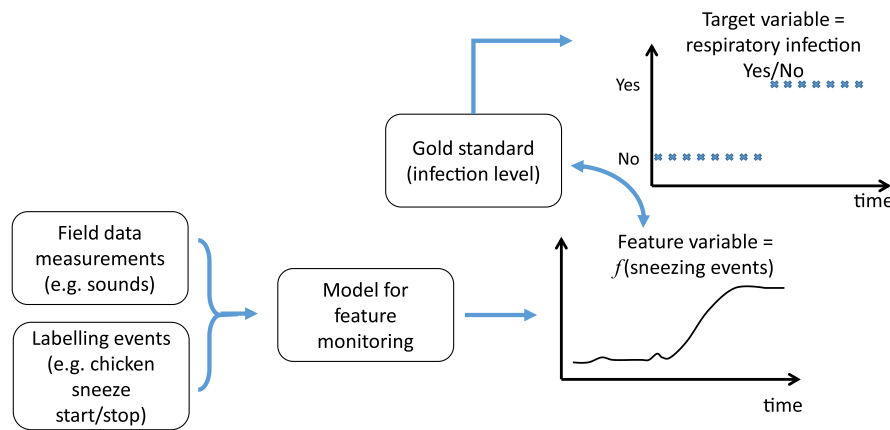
Target variable = respiratory infection Yes/No

Yes

No

time

Gold standard (infection level)

Field data measurements (e.g. sounds)

Labelling events (e.g. chicken sneeze start/stop)

Model for feature monitoring

Feature variable = $f$(sneezing events)

time